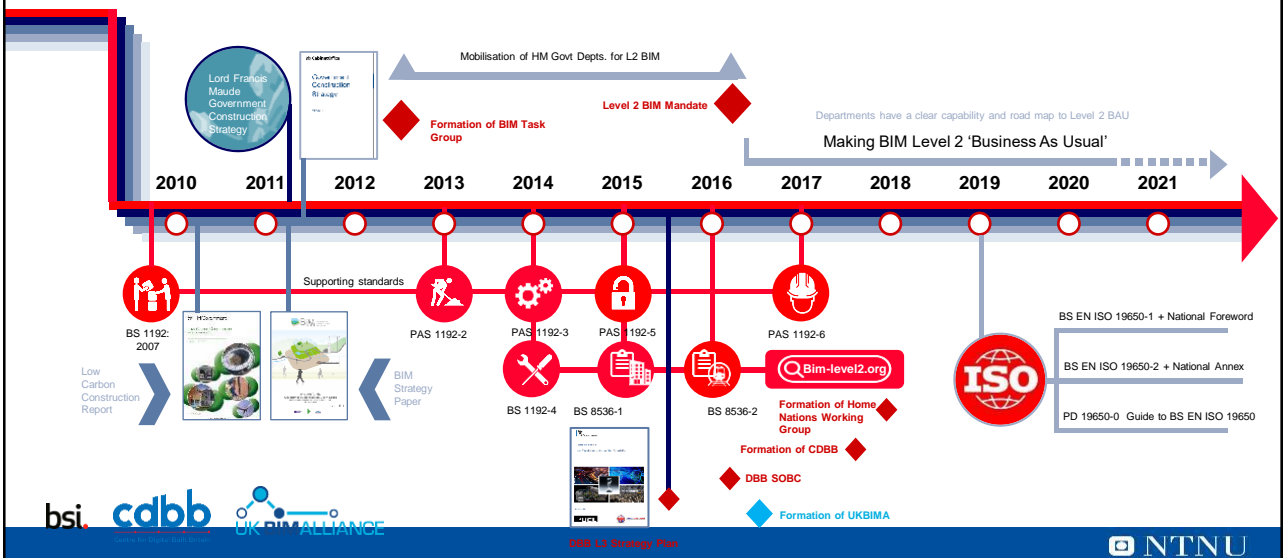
Lord Francis Maude Government Construction Strategy

Cabinet Office
Government Construction Strategy

Mobilisation of HM Govt Depts. for L2 BIM

Formation of BIM Task Group

Level 2 BIM Mandate

Departments have a clear capability and road map to Level 2 BAU

Making BIM Level 2 'Business As Usual'

2010 2011 2012 2013 2014 2015 2016 2017 2018 2019 2020 2021

Supporting standards

BS 1192: 2007

PAS 1192-2

PAS 1192-3

PAS 1192-5

PAS 1192-6

BS 1192-4

BS 8536-1

BS 8536-2

Bim-level2.org

Low Carbon Construction Report

BIM Strategy Paper

Formation of Home Nations Working Group

Formation of CDBB

DBB SOBC

Formation of UKBIMA

ISO

BS EN ISO 19650-1 + National Foreword

BS EN ISO 19650-2 + National Annex

PD 19650-0 Guide to BS EN ISO 19650

bsi.

cdbb
Centre for Digital Built Britain

UK BIM ALLIANCE

DBB L3 Strategy Plan

NTNU